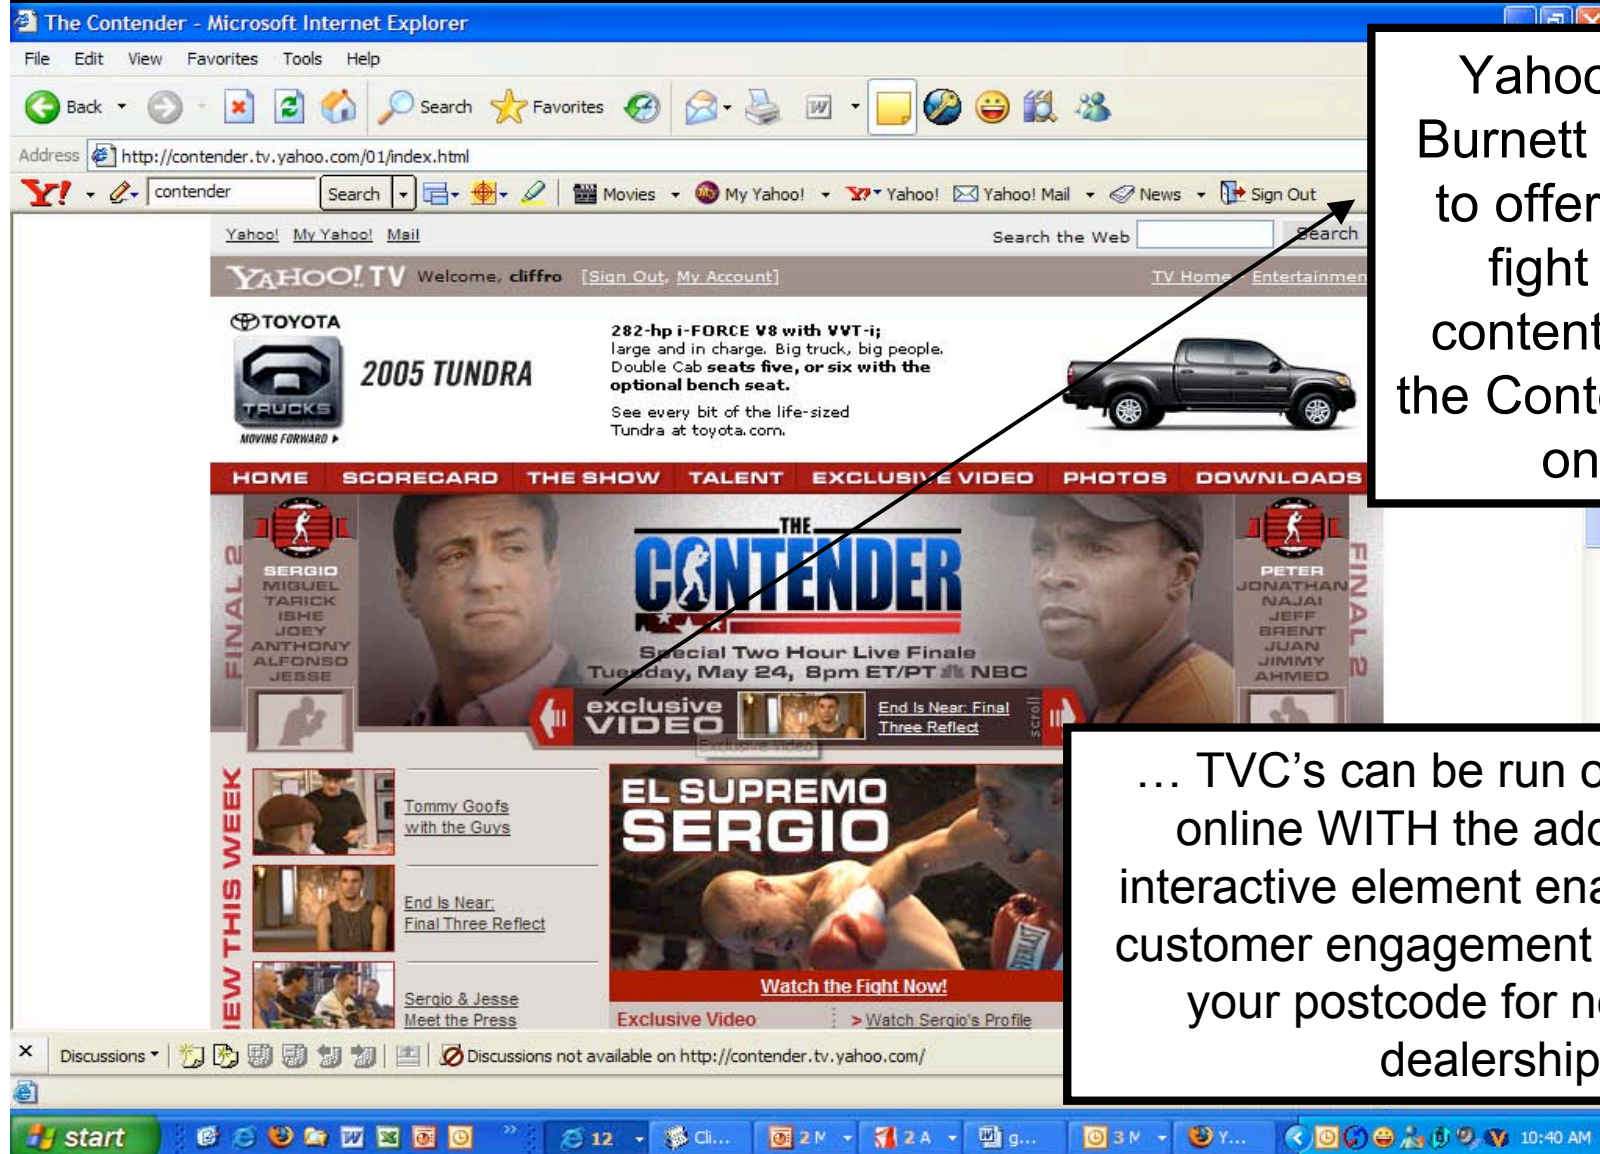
The Contender - Microsoft Internet Explorer

File Edit View Favorites Tools Help

Back Search Favorites

Address http://contender.tv.yahoo.com/01/index.html

Y! contender Search Movies My Yahoo! Yahoo! Yahoo! Mail News Sign Out

Yahoo! My Yahoo! Mail Search the Web Search

YAHOO! TV Welcome, cliffro [Sign Out, My Account] TV Home Entertainmen

TOYOTA TRUCKS MOVING FORWARD 2005 TUNDRA

282-hp i-FORCE V8 with VVT-i; large and in charge. Big truck, big people. Double Cab seats five, or six with the optional bench seat.

See every bit of the life-sized Tundra at toyota.com.

HOME SCORECARD THE SHOW TALENT EXCLUSIVE VIDEO PHOTOS DOWNLOADS

FINAL 2 SERGIO MIGUEL TARICK ISHE JOEY ANTHONY ALFONSO JESSE

THE CONTENDER

Special Two Hour Live Finale Tuesday, May 24, 8pm ET/PT NBC

PETER JONATHAN NAJAI JEFF BRENT JUAN JIMMY AHMED FINAL 2

exclusive VIDEO End Is Near: Final Three Reflect scroll Exclusive Video

NEW THIS WEEK

Tommy Goofs with the Guys

End Is Near: Final Three Reflect

Sergio & Jesse Meet the Press

EL SUPREMO SERGIO

Watch the Fight Now!

Exclusive Video > Watch Sergio's Profile

Discussions Discussions not available on http://contender.tv.yahoo.com/

start 12 Cl... 2 M 2 A g... 3 M Y... 10:40 AM

Yahoo Burnett to offer fight content the Conte on

… TVC’s can be run o online WITH the add interactive element ena customer engagement your postcode for n dealership